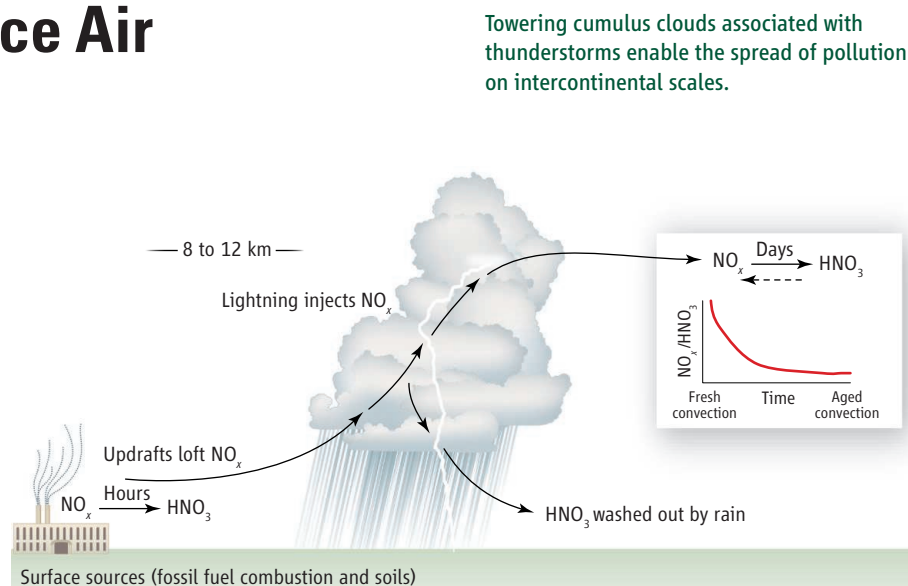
ce Air

Towering cumulus clouds associated with thunderstorms enable the spread of pollution on intercontinental scales.

8 to 12 km

Lightning injects $NO_x$

$NO_x \xrightarrow{\text{Days}} HNO_3$

$NO_x/HNO_3$

Fresh convection

Time

Aged convection

Updrafts loft $NO_x$

$NO_x \xrightarrow{\text{Hours}} HNO_3$

$HNO_3$ washed out by rain

Surface sources (fossil fuel combustion and soils)